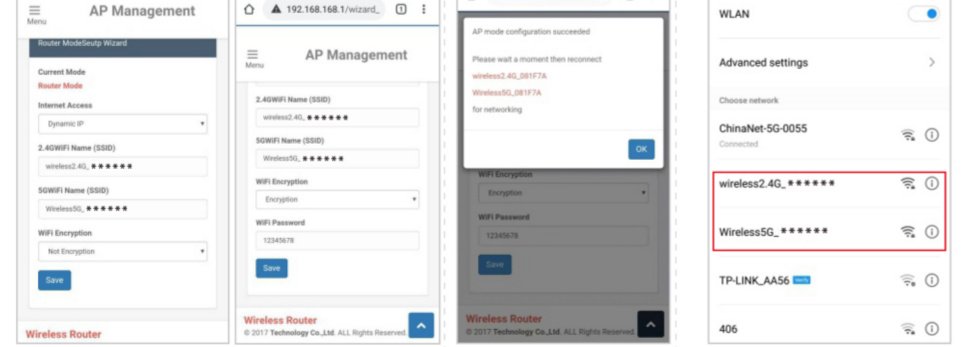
Menu AP Management

Router ModeSeutp Wizard

Current Mode
Router Mode

Internet Access
Dynamic IP

2.4GWiFi Name (SSID)
wireless2.4G_ ******

5GWiFi Name (SSID)
Wireless5G_ ******

WiFi Encryption
Not Encryption

Save

Wireless Router

192.168.168.1/wizard_

Menu AP Management

2.4GWiFi Name (SSID)
wireless2.4G_ ******

5GWiFi Name (SSID)
Wireless5G_ ******

WiFi Encryption
Encryption

WiFi Password
12345678

Save

Wireless Router
© 2017 Technology Co.,Ltd. ALL Rights Reserved.

AP mode configuration succeeded

Please wait a moment then reconnect
wireless2.4G_081F7A
Wireless5G_081F7A
for networking

OK

WiFi Encryption
Encryption

WiFi Password
12345678

Save

Wireless Router
© 2017 Technology Co.,Ltd. ALL Rights Reserved.

WLAN

Advanced settings

Choose network

ChinaNet-5G-0055
Connected

wireless2.4G_ ******

Wireless5G_ ******

TP-LINK_AA56

406